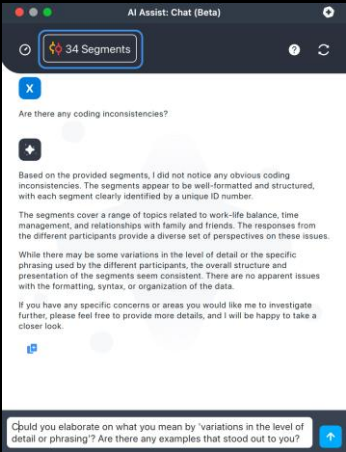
AI Assist: Chat (Beta)

34 Segments

X

Are there any coding inconsistencies?

Based on the provided segments, I did not notice any obvious coding inconsistencies. The segments appear to be well-formatted and structured, with each segment clearly identified by a unique ID number.

The segments cover a range of topics related to work-life balance, time management, and relationships with family and friends. The responses from the different participants provide a diverse set of perspectives on these issues.

While there may be some variations in the level of detail or the specific phrasing used by the different participants, the overall structure and presentation of the segments seem consistent. There are no apparent issues with the formatting, syntax, or organization of the data.

If you have any specific concerns or areas you would like me to investigate further, please feel free to provide more details, and I will be happy to take a closer look.

Could you elaborate on what you mean by 'variations in the level of detail or phrasing'? Are there any examples that stood out to you?